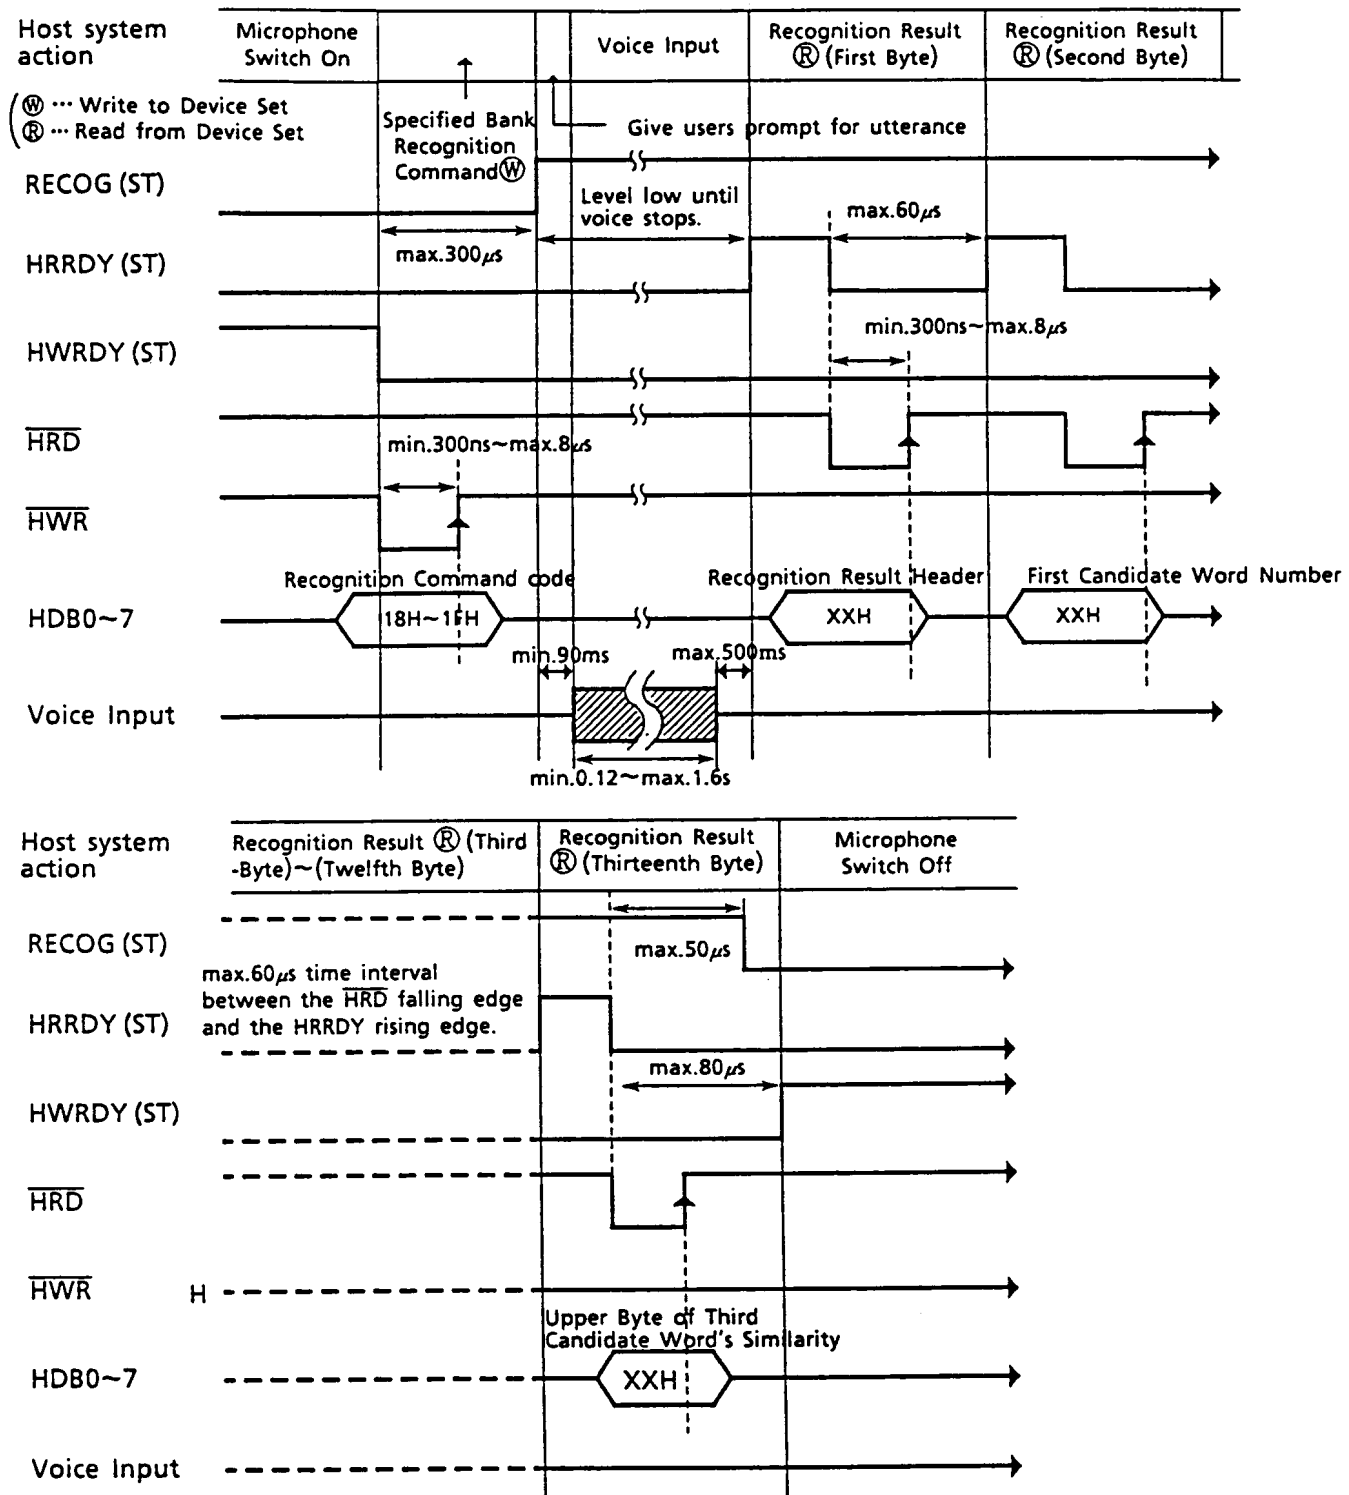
Host system action

Microphone Switch On

Voice Input

Recognition Result Ⓡ (First Byte)

Recognition Result Ⓡ (Second Byte)

(Ⓦ ··· Write to Device Set
Ⓡ ··· Read from Device Set)

Specified Bank Recognition CommandⓌ

Give users prompt for utterance

RECOG (ST)

Level low until voice stops.

max.60$\mu s$

max.300$\mu s$

HRRDY (ST)

min.300ns~max.8$\mu s$

HWRDY (ST)

$\overline{HRD}$

min.300ns~max.8$\mu s$

$\overline{HWR}$

Recognition Command code

Recognition Result Header

First Candidate Word Number

HDB0~7

18H~1FH

XXH

XXH

min.90ms

max.500ms

Voice Input

min.0.12~max.1.6s

Host system action

Recognition Result Ⓡ (Third -Byte)~(Twelfth Byte)

Recognition Result Ⓡ (Thirteenth Byte)

Microphone Switch Off

RECOG (ST)

max.50$\mu s$

max.60$\mu s$ time interval between the $\overline{HRD}$ falling edge and the HRRDY rising edge.

HRRDY (ST)

max.80$\mu s$

HWRDY (ST)

$\overline{HRD}$

$\overline{HWR}$

H

Upper Byte of Third Candidate Word's Similarity

HDB0~7

XXH

Voice Input